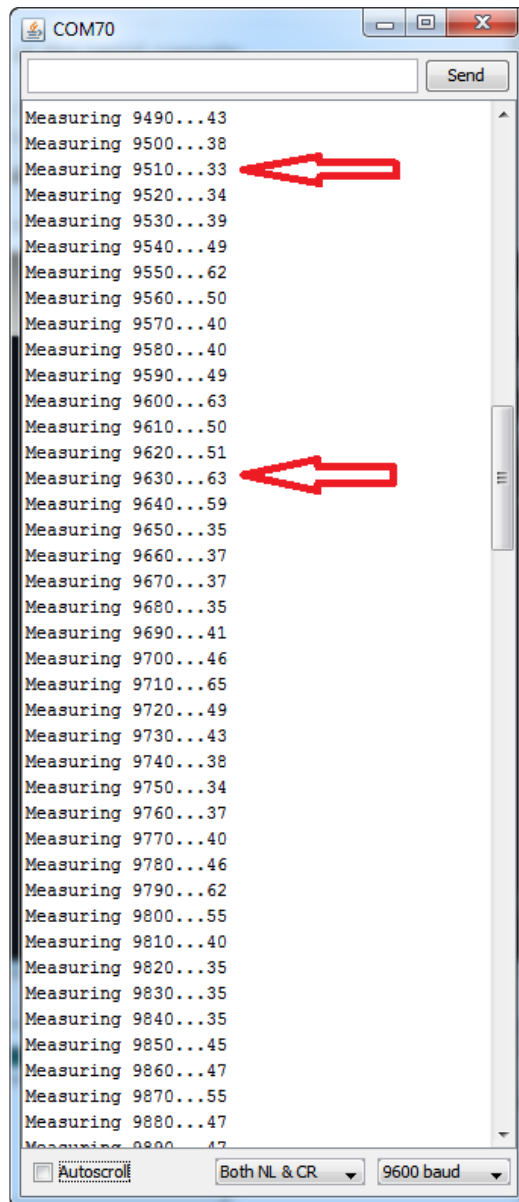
COM70

Send

Measuring 9490...43
Measuring 9500...38
Measuring 9510...33
Measuring 9520...34
Measuring 9530...39
Measuring 9540...49
Measuring 9550...62
Measuring 9560...50
Measuring 9570...40
Measuring 9580...40
Measuring 9590...49
Measuring 9600...63
Measuring 9610...50
Measuring 9620...51
Measuring 9630...63
Measuring 9640...59
Measuring 9650...35
Measuring 9660...37
Measuring 9670...37
Measuring 9680...35
Measuring 9690...41
Measuring 9700...46
Measuring 9710...65
Measuring 9720...49
Measuring 9730...43
Measuring 9740...38
Measuring 9750...34
Measuring 9760...37
Measuring 9770...40
Measuring 9780...46
Measuring 9790...62
Measuring 9800...55
Measuring 9810...40
Measuring 9820...35
Measuring 9830...35
Measuring 9840...35
Measuring 9850...45
Measuring 9860...47
Measuring 9870...55
Measuring 9880...47
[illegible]

Autoscroll
Both NL & CR
9600 baud